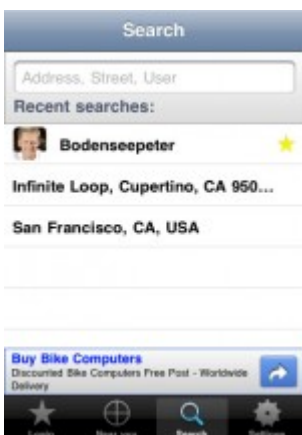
Search

Address, Street, User

Recent searches:

Bodenseepeter

Infinite Loop, Cupertino, CA 950...

San Francisco, CA, USA

Buy Bike Computers
Discounted Bike Computers Free Post - Worldwide Delivery

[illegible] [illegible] Search Settings